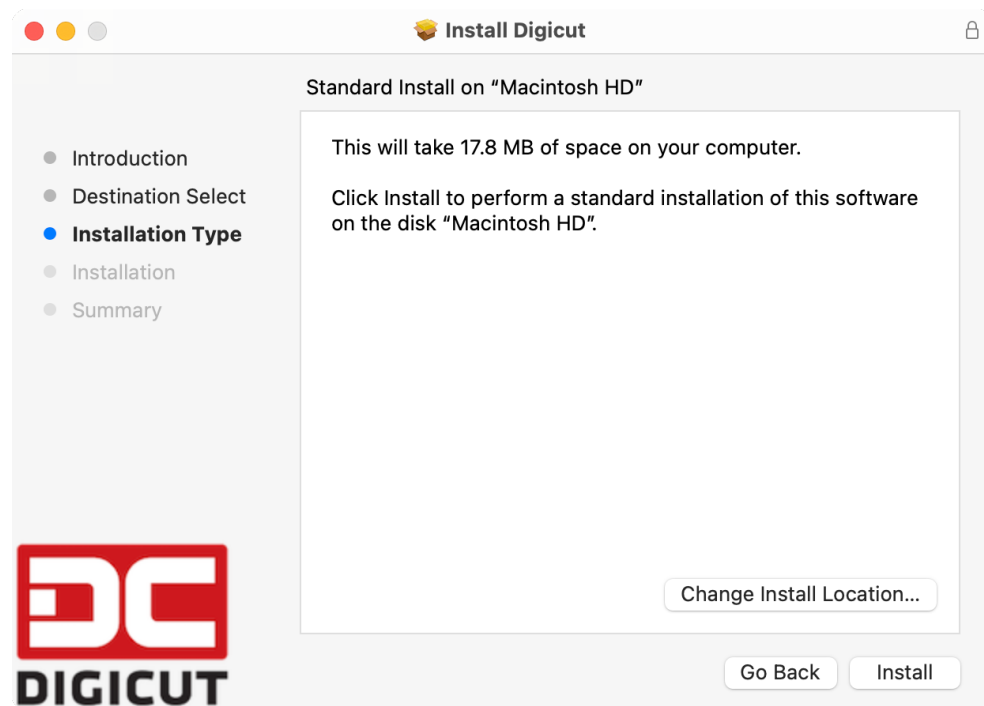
Install Digicut

Standard Install on “Macintosh HD”

Introduction
Destination Select
Installation Type
Installation
Summary

This will take 17.8 MB of space on your computer.

Click Install to perform a standard installation of this software on the disk “Macintosh HD”.

Change Install Location...

DC
DIGICUT

Go Back
Install